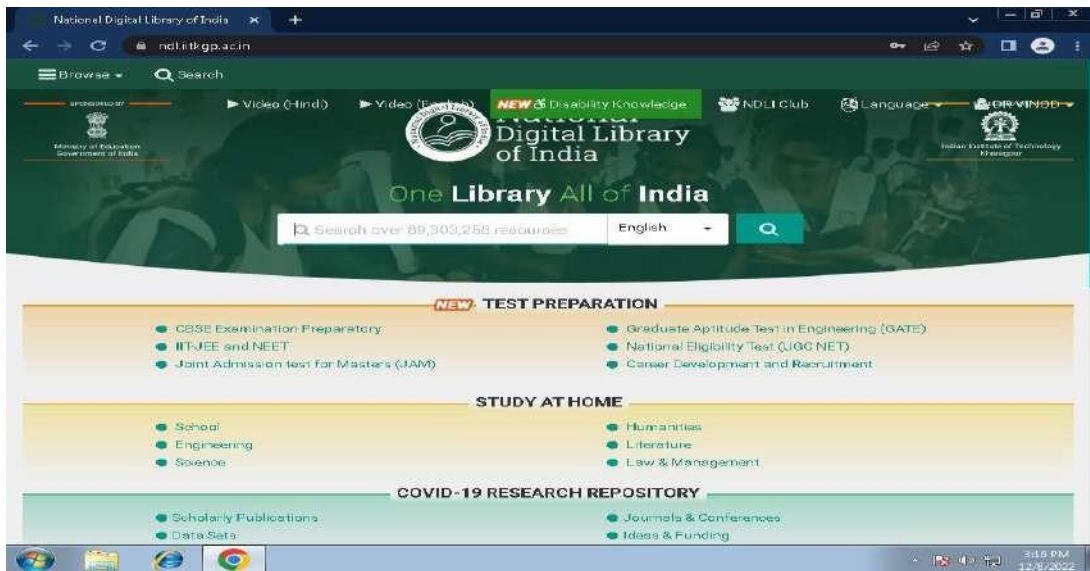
National Digital Library of India ×
ndl.iitkgp.ac.in

Browse Search

SPONSORED BY
Ministry of Education Government of India

Video (Hindi) Video (English) NEW Disability Knowledge NDLI Club Language DR VINOD

Indian Institute of Technology Kharagpur

National Digital Library of India

One Library All of India

Search over 89,303,258 resources English

NEW TEST PREPARATION

CBSE Examination Preparatory
IIT-JEE and NEET
Joint Admission test for Masters (JAM)
Graduate Aptitude Test in Engineering (GATE)
National Eligibility Test (UGC NET)
Career Development and Recruitment

STUDY AT HOME

School
Engineering
Science
Humanities
Literature
Law & Management

COVID-19 RESEARCH REPOSITORY

Scholarly Publications
Data Sets
Journals & Conferences
Ideas & Funding

3:16 PM
12/8/2022